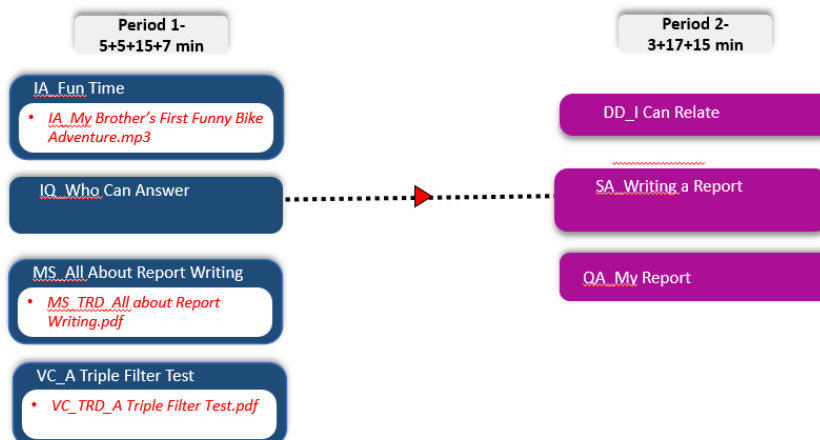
Period 1-
5+5+15+7 min

IA_Fun Time

• IA_My Brother's First Funny Bike Adventure.mp3

IQ_Who Can Answer

MS_All About Report Writing

• MS_TRD_All about Report Writing.pdf

VC_A Triple Filter Test

• VC_TRD_A Triple Filter Test.pdf

Period 2-
3+17+15 min

DD_I Can Relate

SA_Writing a Report

QA_My Report